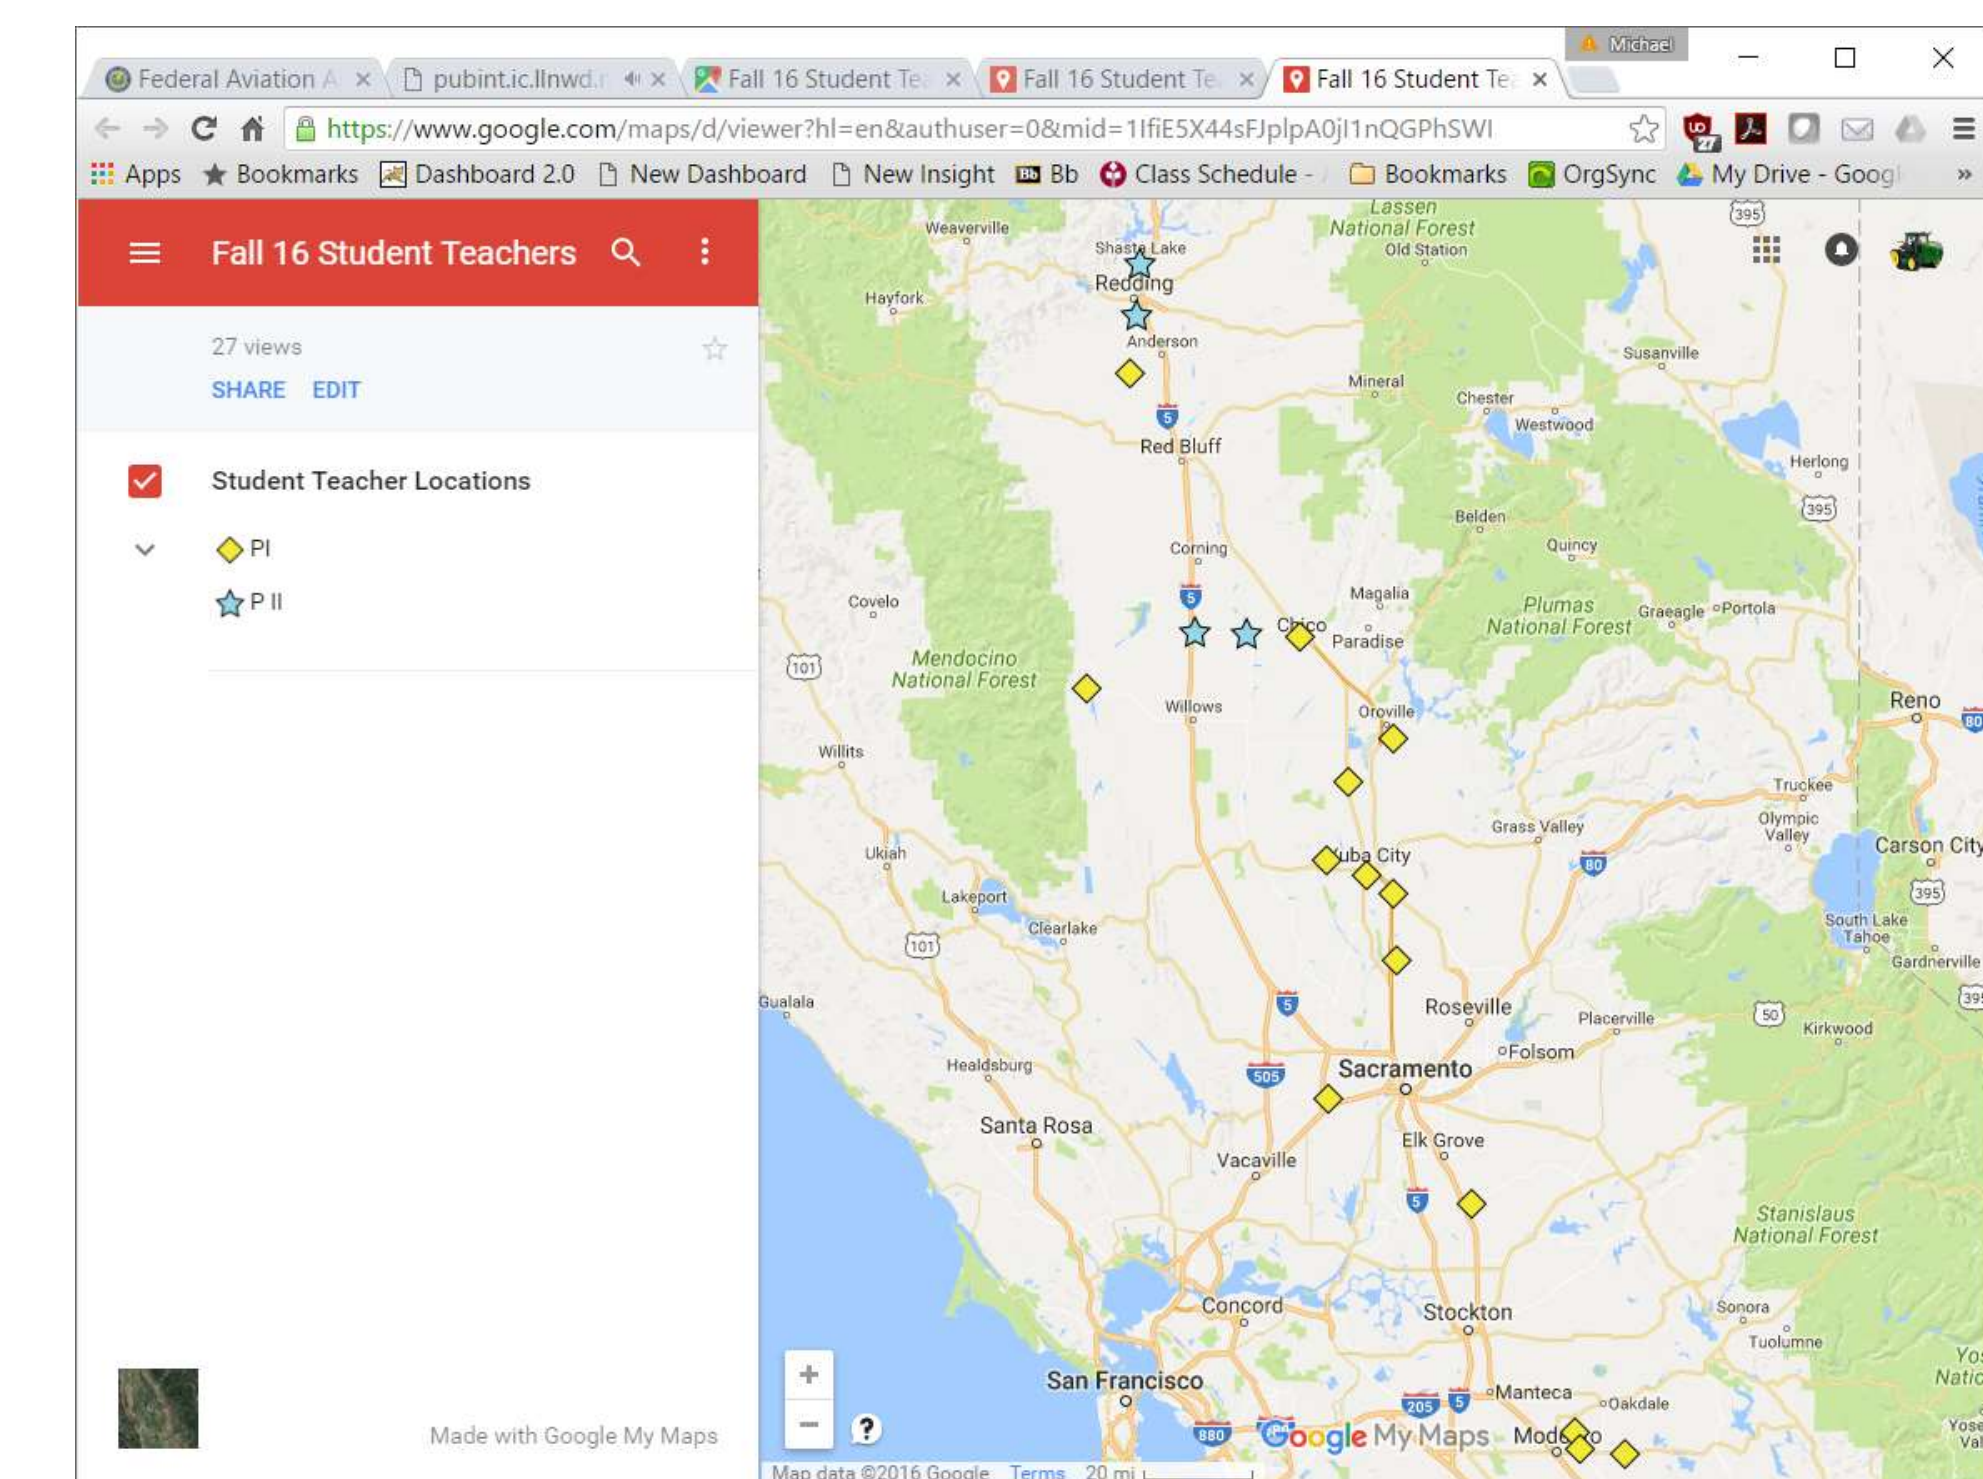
Michael

Federal Aviation A ×  pubint.ic.llnwd.r ×  Fall 16 Student Te ×  Fall 16 Student Te ×  Fall 16 Student Te ×

https://www.google.com/maps/d/viewer?hl=en&authuser=0&mid=1IfiE5X44sFJplpA0jl1nQGPhSWI

Apps  Bookmarks  Dashboard 2.0  New Dashboard  New Insight  Bb  Class Schedule -  Bookmarks  OrgSync  My Drive - Googl  »

Fall 16 Student Teachers

27 views

SHARE  EDIT

Student Teacher Locations

PI

P II

Made with Google My Maps

Weaverville  Shasta Lake  Lassen National Forest  Old Station  395  Redding  Hayfork  Anderson  Susanville  Mineral  Chester  5  Westwood  Red Bluff  Herlong  395  Belden  Corning  Quincy  Magalia  Covelo  5  Chico  Paradise  Plumas National Forest  Graeagle  Portola  101  Mendocino National Forest  Willows  Oroville  Reno  80  Willits  Truckee  Olympic Valley  Grass Valley  Ukiah  Yuba City  80  Carson City  395  Lakeport  South Lake Tahoe  Clearlake  101  Gardnerville  Gualala  5  Roseville  Placerville  50  Kirkwood  Folsom  Healdsburg  505  Sacramento  Santa Rosa  Elk Grove  Vacaville  5  Stanislaus National Forest  Concord  Stockton  Sonora  Tuolumne  San Francisco  205  5  Manteca  Oakdale  880  Google My Maps  Modesto  Yos Natio  Yose Val

Map data ©2016 Google  Terms  20 mi